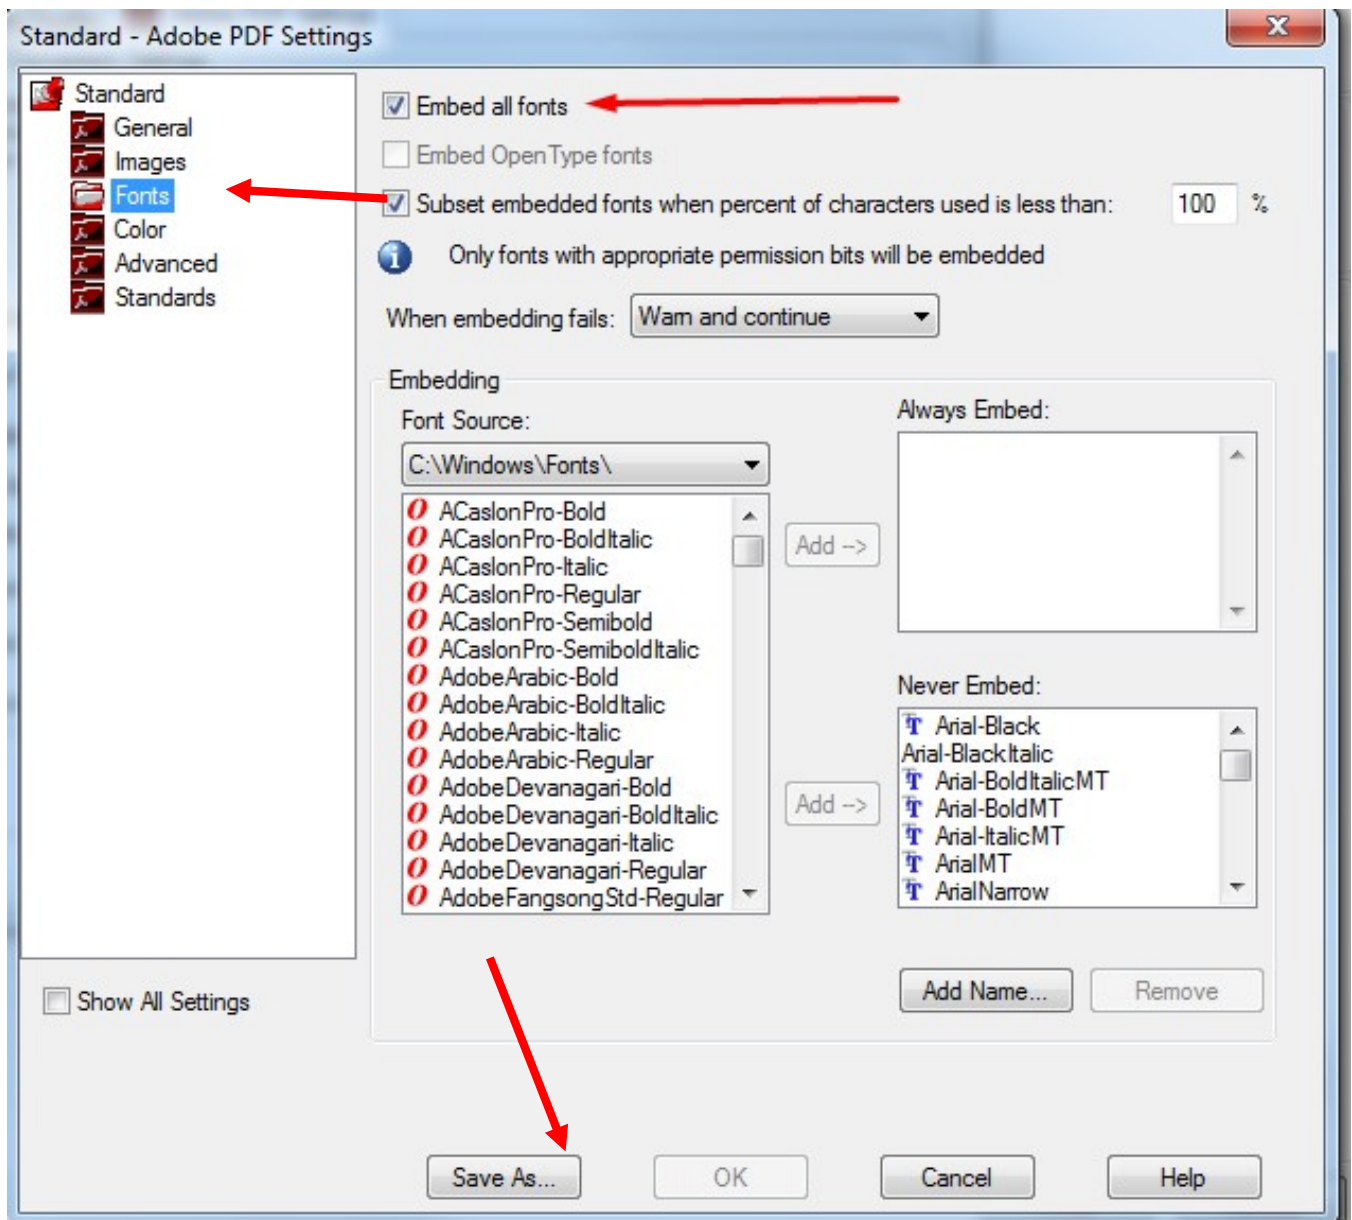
Standard - Adobe PDF Settings

Standard
General
Images
Fonts
Color
Advanced
Standards

Embed all fonts

Embed OpenType fonts

Subset embedded fonts when percent of characters used is less than: 100 %

Only fonts with appropriate permission bits will be embedded

When embedding fails: Warn and continue

Embedding

Font Source:

C:\Windows\Fonts\

ACaslonPro-Bold
ACaslonPro-BoldItalic
ACaslonPro-Italic
ACaslonPro-Regular
ACaslonPro-Semibold
ACaslonPro-SemiboldItalic
AdobeArabic-Bold
AdobeArabic-BoldItalic
AdobeArabic-Italic
AdobeArabic-Regular
AdobeDevanagari-Bold
AdobeDevanagari-BoldItalic
AdobeDevanagari-Italic
AdobeDevanagari-Regular
AdobeFangsongStd-Regular

Add -->

Add -->

Always Embed:

Never Embed:

Arial-Black
Arial-BlackItalic
Arial-BoldItalicMT
Arial-BoldMT
Arial-ItalicMT
ArialMT
ArialNarrow

Add Name...

Remove

Show All Settings

Save As...

OK

Cancel

Help